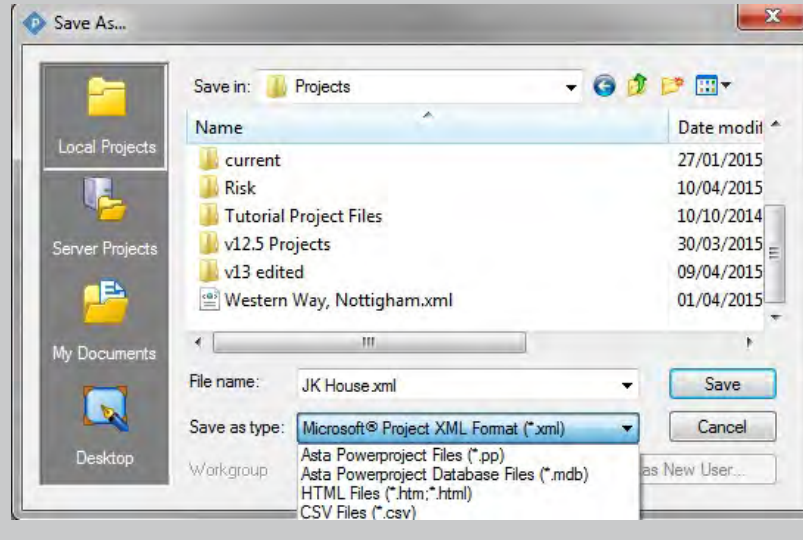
Save As...

Local Projects

Server Projects

My Documents

Desktop

Save in: Projects

| Name | Date modif |
|---|---|
| current | 27/01/2015 |
| Risk | 10/04/2015 |
| Tutorial Project Files | 10/10/2014 |
| v12.5 Projects | 30/03/2015 |
| v13 edited | 09/04/2015 |
| Western Way, Nottigham.xml | 01/04/2015 |

File name: JK House.xml

Save

Save as type: Microsoft® Project XML Format (*.xml)

Cancel

Workgroup

as New User...

Asta Powerproject Files (*.pp)
Asta Powerproject Database Files (*.mdb)
HTML Files (*.htm;*.html)
CSV Files (*.csv)